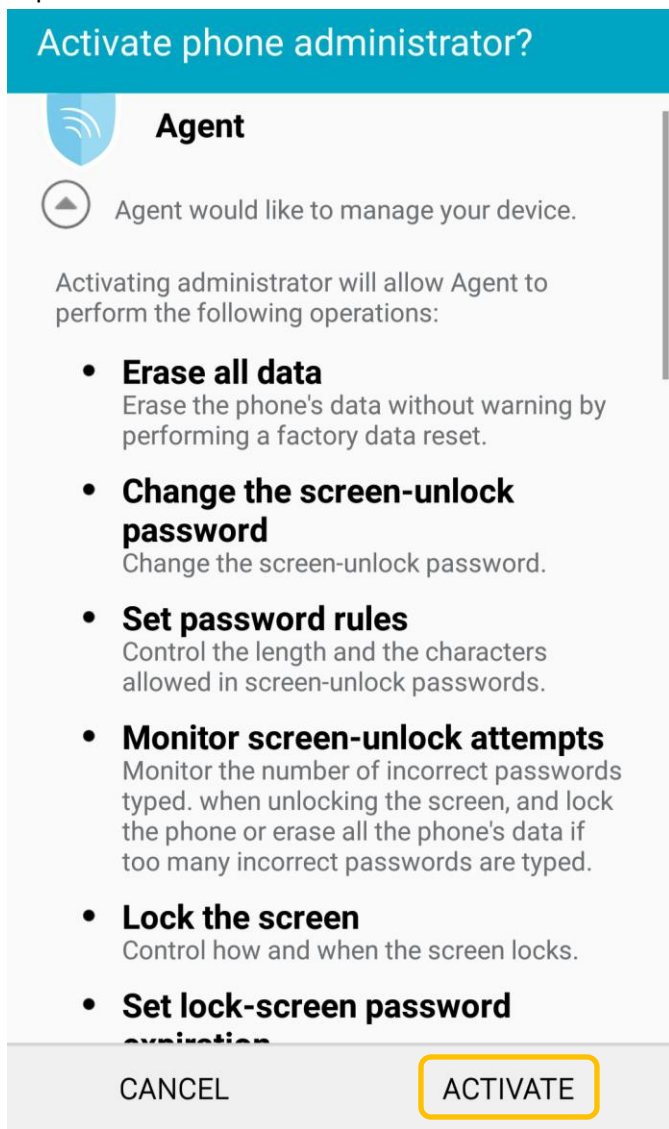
Activate phone administrator?

Agent

Agent would like to manage your device.

Activating administrator will allow Agent to perform the following operations:

- **Erase all data**
Erase the phone's data without warning by performing a factory data reset.

- **Change the screen-unlock password**
Change the screen-unlock password.

- **Set password rules**
Control the length and the characters allowed in screen-unlock passwords.

- **Monitor screen-unlock attempts**
Monitor the number of incorrect passwords typed. when unlocking the screen, and lock the phone or erase all the phone's data if too many incorrect passwords are typed.

- **Lock the screen**
Control how and when the screen locks.

- **Set lock-screen password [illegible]**

CANCEL ACTIVATE